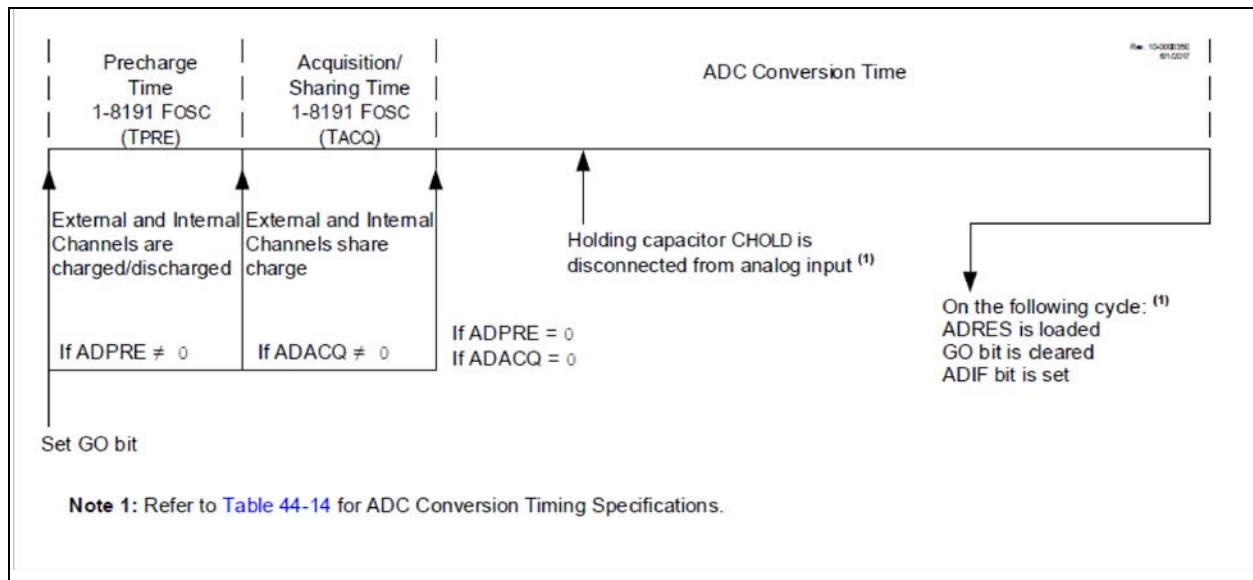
Rev. 10-000035B
6/1/2017

Precharge Time
1-8191 FOSC
(TPRE)

Acquisition/ Sharing Time
1-8191 FOSC
(TACQ)

ADC Conversion Time

External and Internal Channels are charged/discharged

External and Internal Channels share charge

Holding capacitor CHOLD is disconnected from analog input $^{(1)}$

If ADPRE $\neq$ 0

If ADACQ $\neq$ 0

If ADPRE = 0
If ADACQ = 0

On the following cycle: $^{(1)}$
ADRES is loaded
GO bit is cleared
ADIF bit is set

Set GO bit

Note 1: Refer to Table 44-14 for ADC Conversion Timing Specifications.